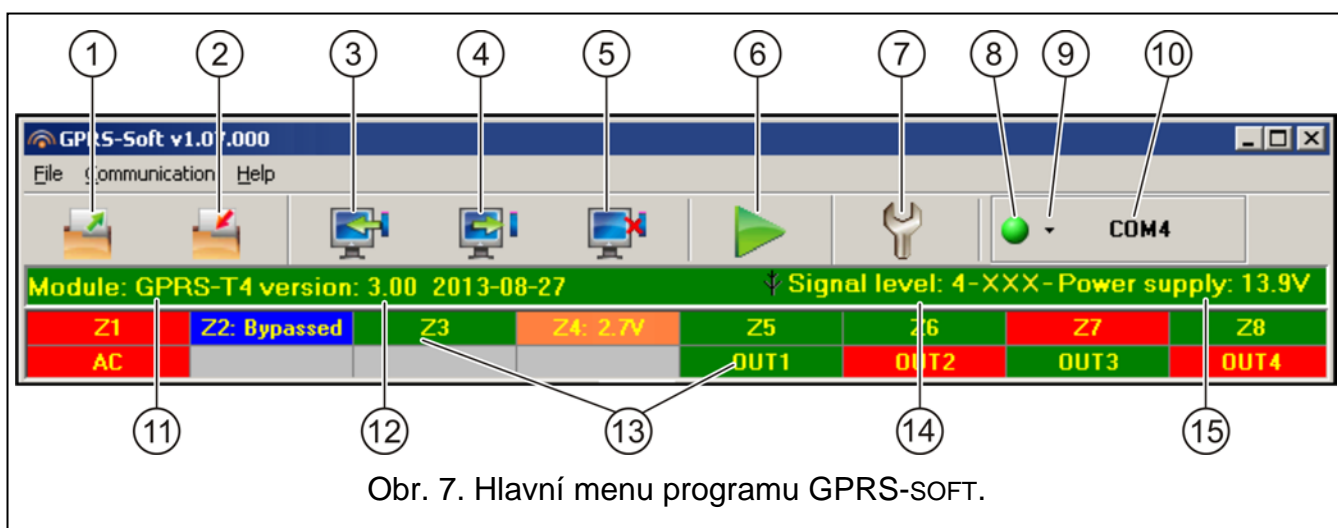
1 2 3 4 5 6 7 8 9 10

GPRS-Soft v1.07.000

File Communication Help

COM4

Module: GPRS-T4 version: 3.00 2013-08-27

Signal level: 4-XXX-Power supply: 13.9V

| Z1 | Z2: Bypassed | Z3 | Z4: 2.7V | Z5 | Z6 | Z7 | Z8 |
|---|---|---|---|---|---|---|---|
| AC | | | | OUT1 | OUT2 | OUT3 | OUT4 |

11 12 13 14 15

Obr. 7. Hlavní menu programu GPRS-SOFT.